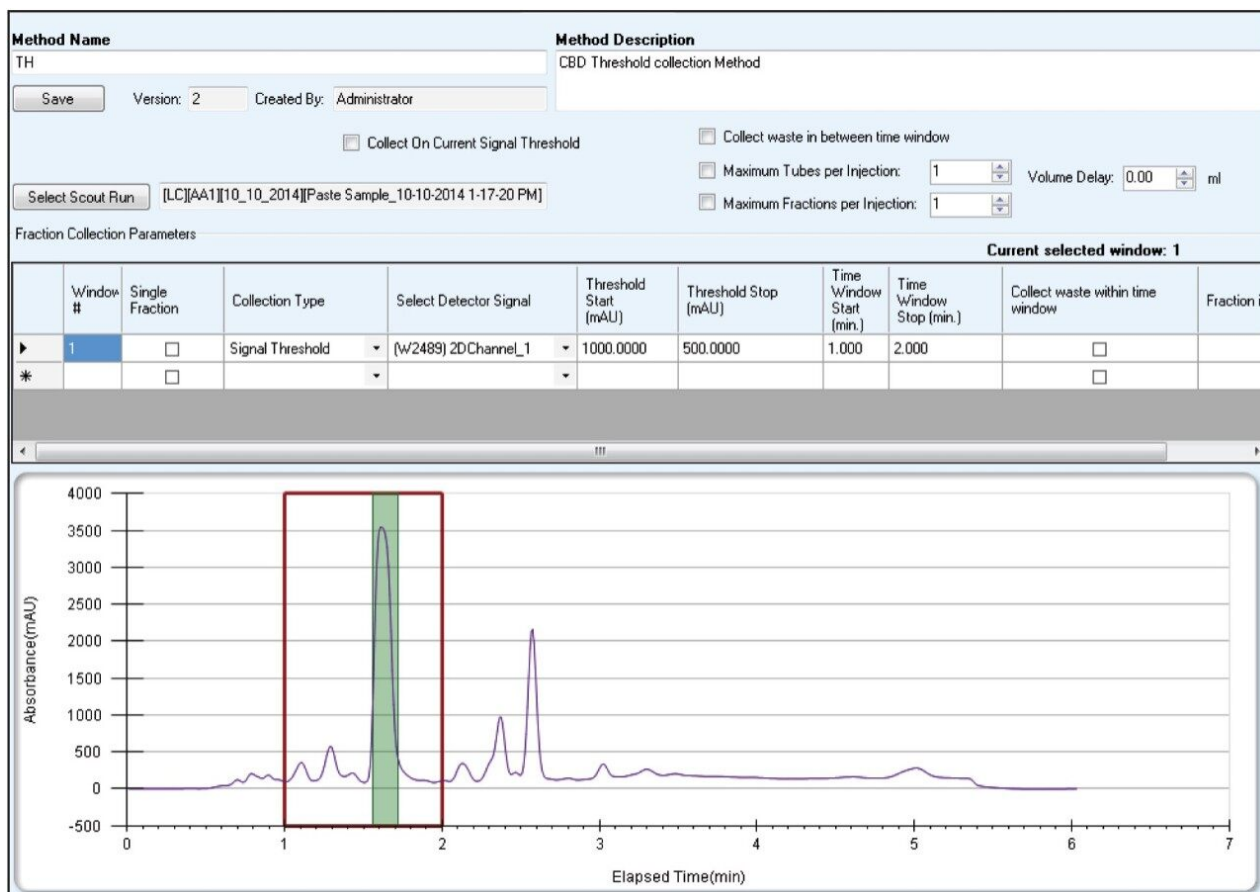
Method Name
TH

Save Version: 2 Created By: Administrator

Method Description
CBD Threshold collection Method

Collect On Current Signal Threshold

Collect waste in between time window

Maximum Tubes per Injection: 1 Volume Delay: 0.00 ml

Maximum Fractions per Injection: 1

Select Scout Run [LC][AA1][10_10_2014][Paste Sample_10-10-2014 1-17-20 PM]

Fraction Collection Parameters

Current selected window: 1

| | Window # | Single Fraction | Collection Type | Select Detector Signal | Threshold Start (mAU) | Threshold Stop (mAU) | Time Window Start (min.) | Time Window Stop (min.) | Collect waste within time window | Fraction i |
|---|---|---|---|---|---|---|---|---|---|---|
| ▸ | 1 | ☐ | Signal Threshold | (W2489) 2DChannel_1 | 1000.0000 | 500.0000 | 1.000 | 2.000 | ☐ | |
| * | | ☐ | | | | | | | ☐ | |

III

4000
3500
3000
2500
2000
1500
1000
500
0
-500

Absorbance(mAU)

0 1 2 3 4 5 6 7

Elapsed Time(min)